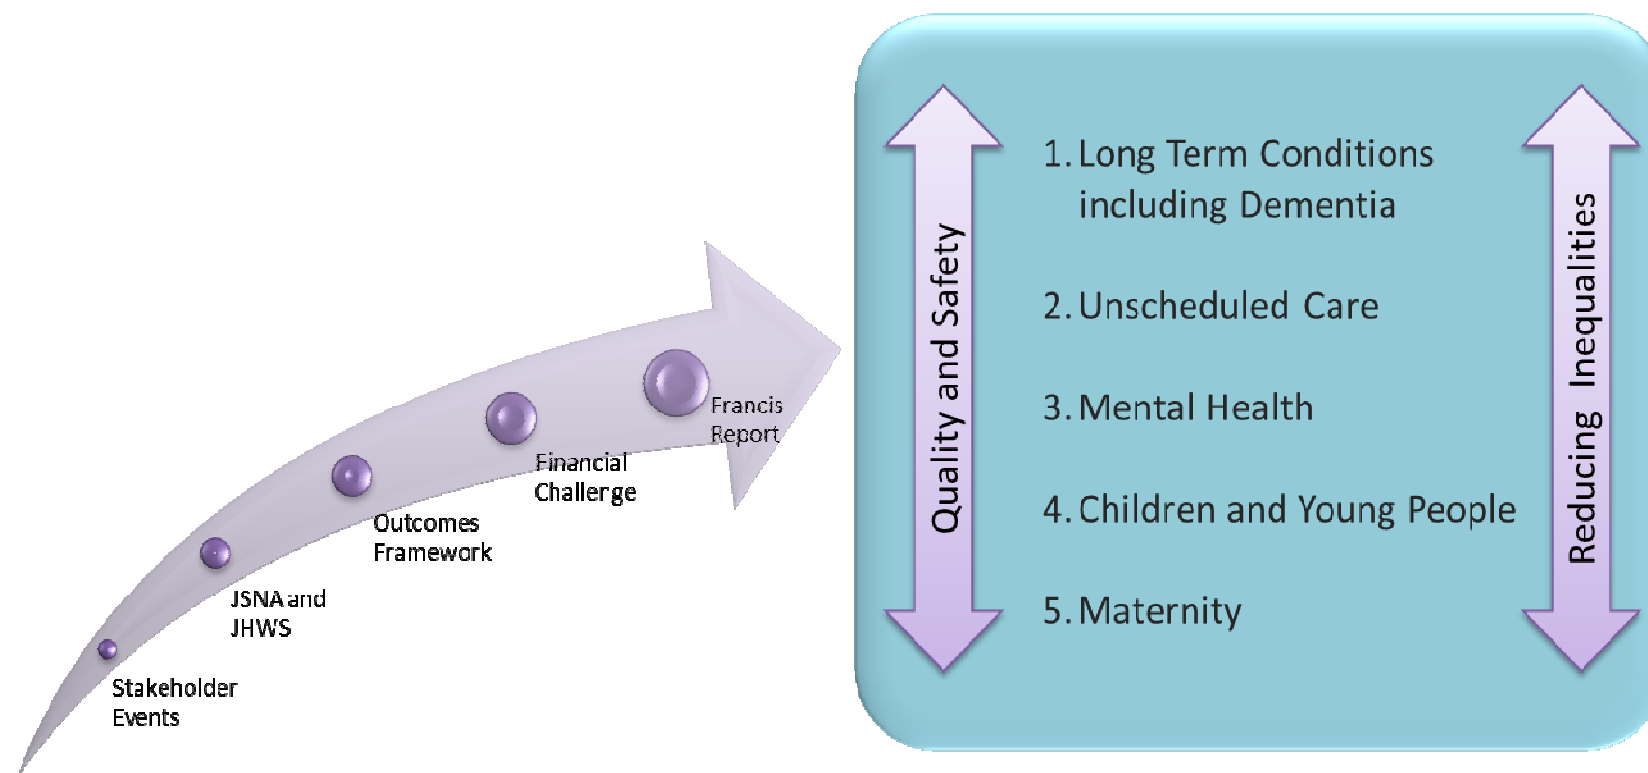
Stakeholder Events

JSNA and JHWS

Outcomes Framework

Financial Challenge

Francis Report

Quality and Safety

1. Long Term Conditions including Dementia

2. Unscheduled Care

3. Mental Health

4. Children and Young People

5. Maternity

Reducing Inequalities